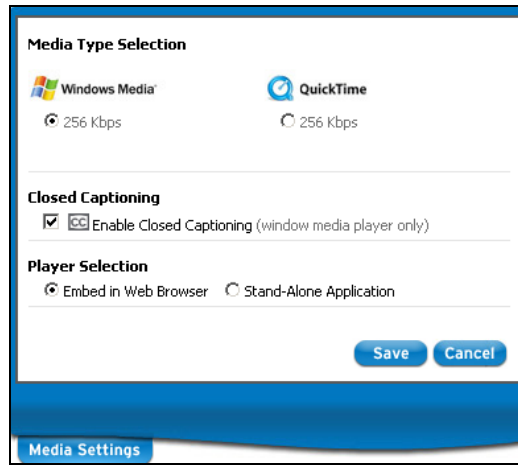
Media Type Selection

Windows Media

256 Kbps

QuickTime

256 Kbps

Closed Captioning

CC Enable Closed Captioning (window media player only)

Player Selection

Embed in Web Browser

Stand-Alone Application

Save Cancel

Media Settings